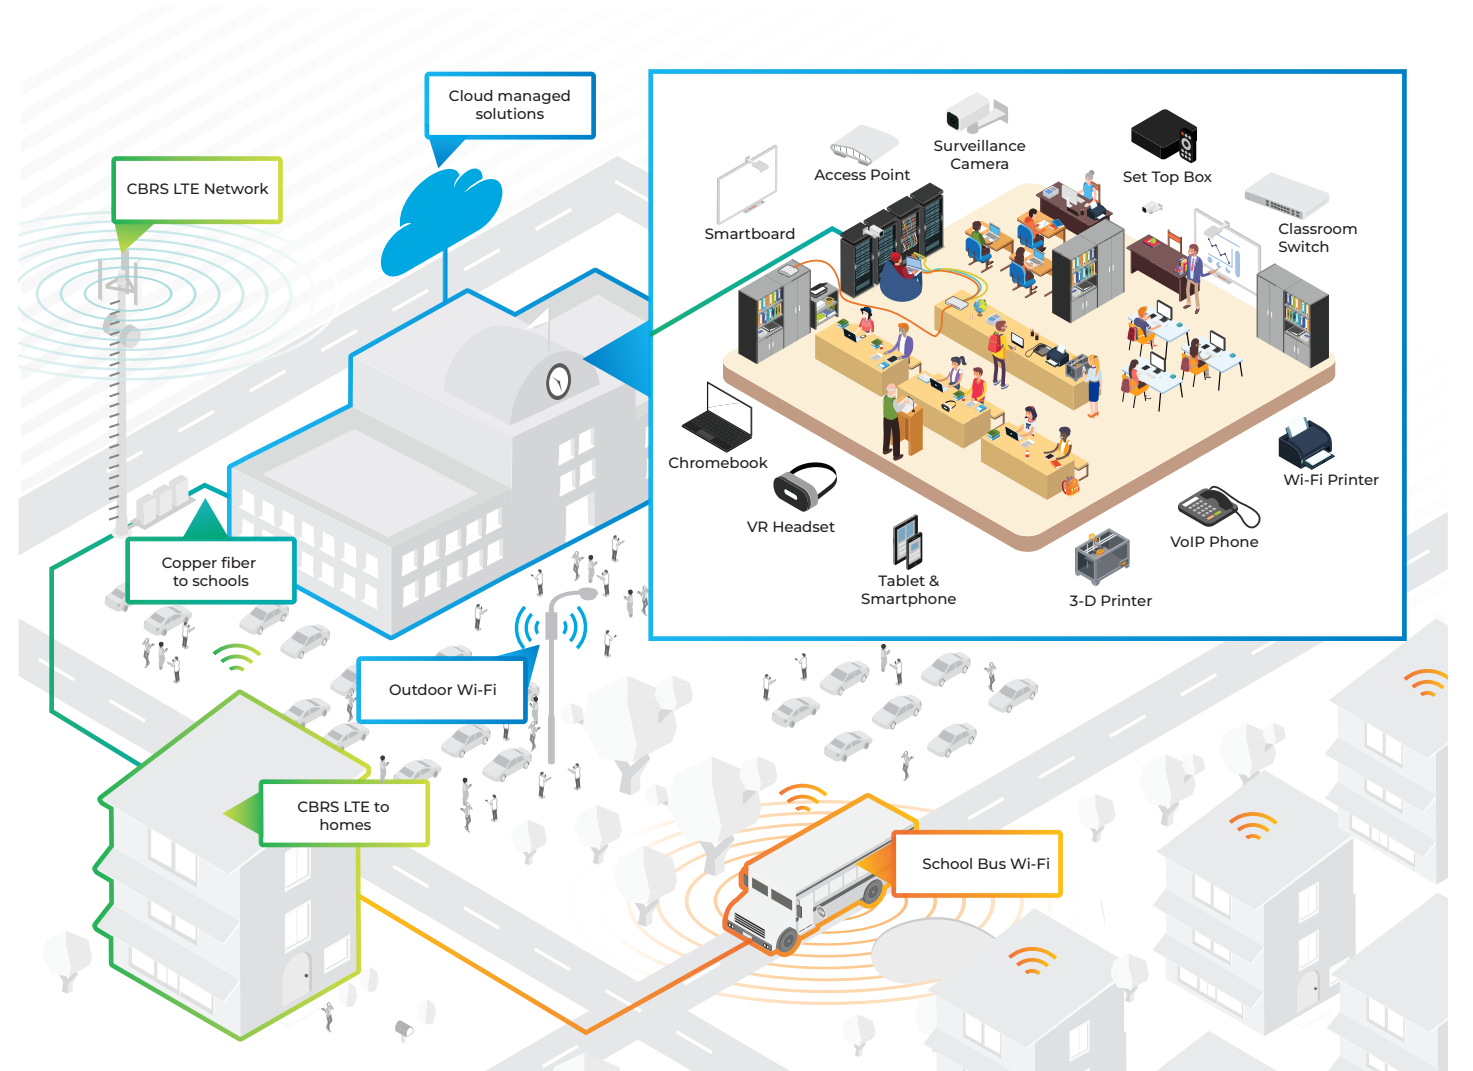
Cloud managed solutions

CBRS LTE Network

Access Point

Surveillance Camera

Set Top Box

Smartboard

Classroom Switch

Chromebook

Wi-Fi Printer

VR Headset

VoIP Phone

Tablet & Smartphone

3-D Printer

Copper fiber to schools

Outdoor Wi-Fi

CBRS LTE to homes

School Bus Wi-Fi